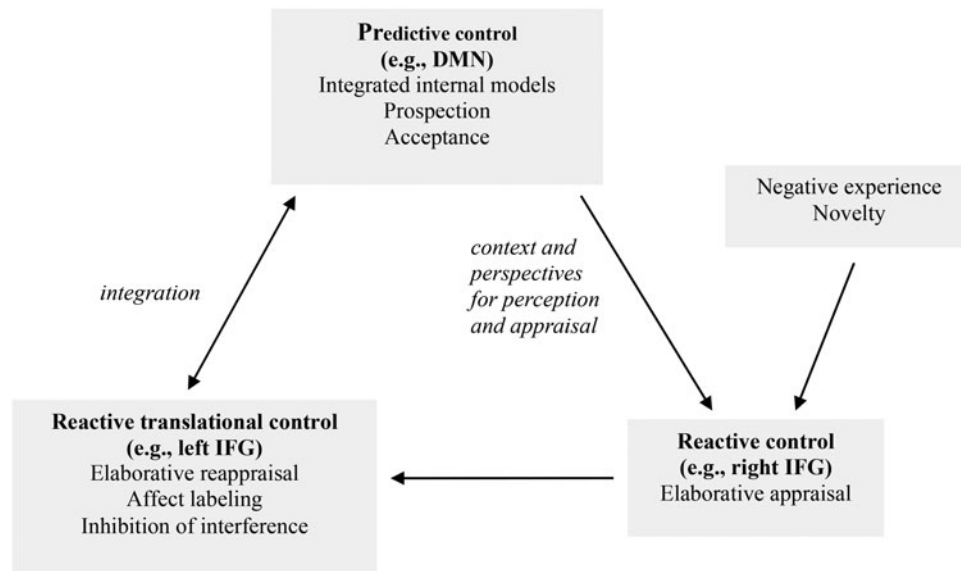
**Predictive control (e.g., DMN)**
Integrated internal models
Prospection
Acceptance

Negative experience
Novelty

*integration*

*context and perspectives for perception and appraisal*

**Reactive translational control (e.g., left IFG)**
Elaborative reappraisal
Affect labeling
Inhibition of interference

**Reactive control (e.g., right IFG)**
Elaborative appraisal